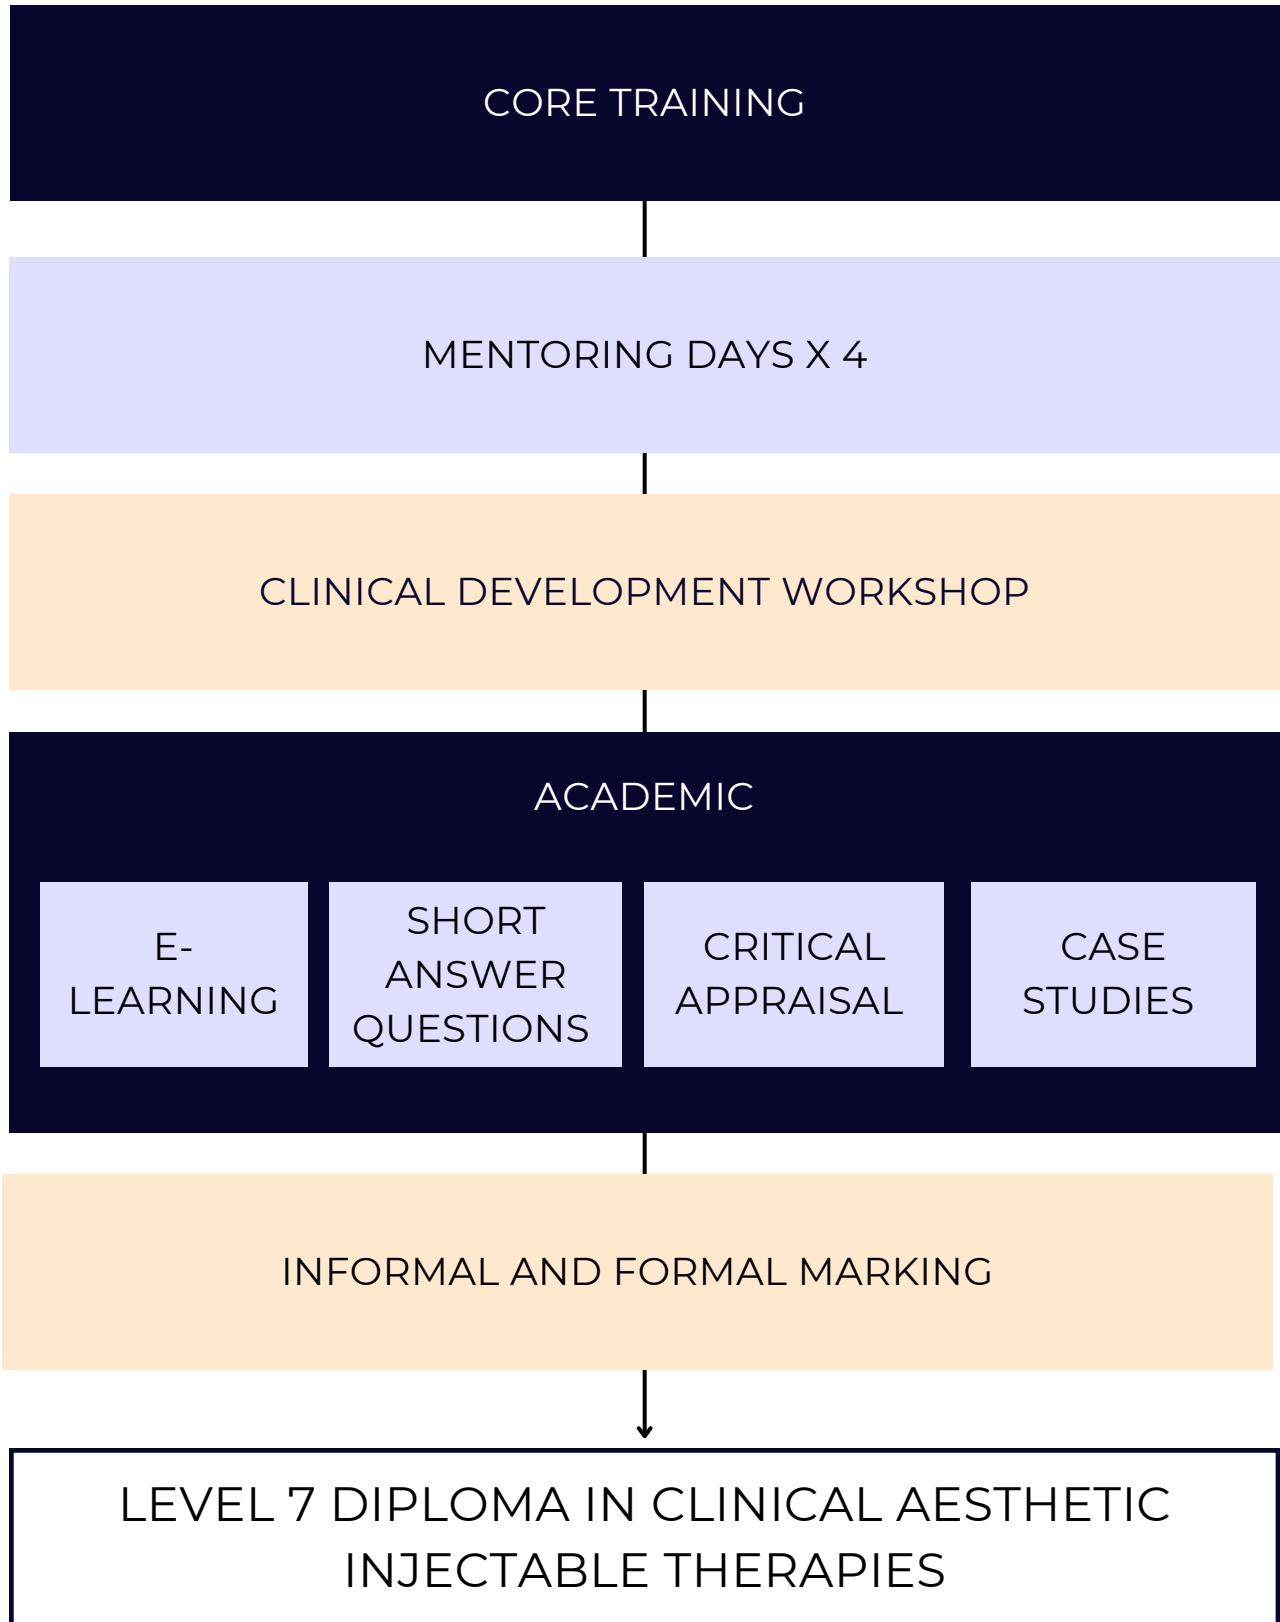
CORE TRAINING

MENTORING DAYS X 4

CLINICAL DEVELOPMENT WORKSHOP

ACADEMIC

E-LEARNING

SHORT ANSWER QUESTIONS

CRITICAL APPRAISAL

CASE STUDIES

INFORMAL AND FORMAL MARKING

LEVEL 7 DIPLOMA IN CLINICAL AESTHETIC INJECTABLE THERAPIES